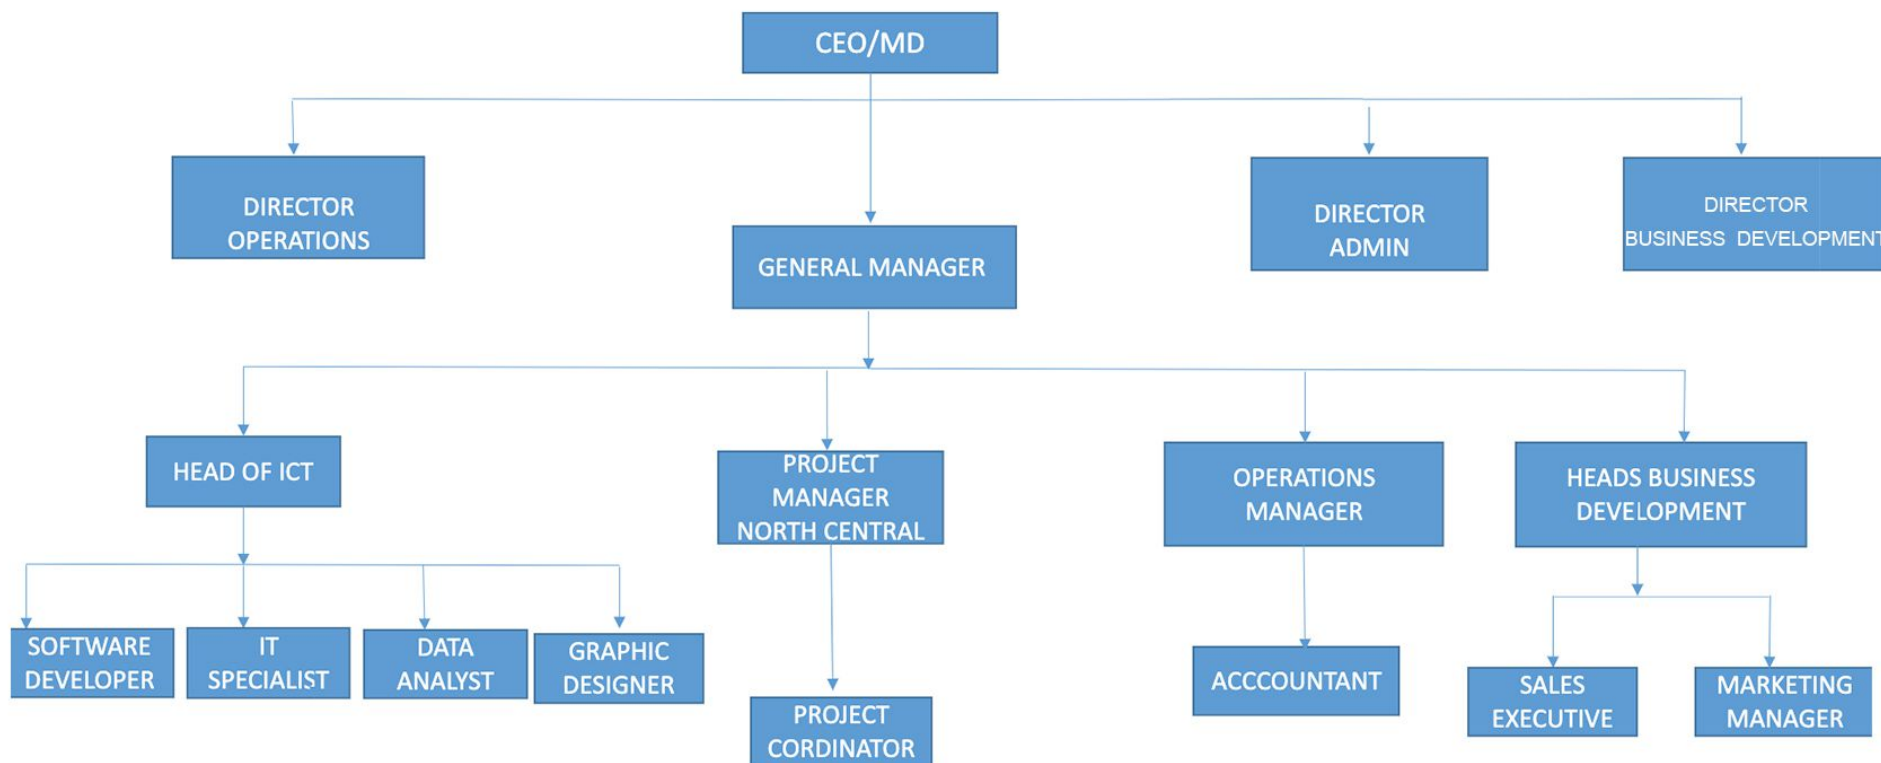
CEO/MD

DIRECTOR OPERATIONS

GENERAL MANAGER

DIRECTOR ADMIN

DIRECTOR BUSINESS DEVELOPMENT

HEAD OF ICT

PROJECT MANAGER NORTH CENTRAL

OPERATIONS MANAGER

HEADS BUSINESS DEVELOPMENT

SOFTWARE DEVELOPER

IT SPECIALIST

DATA ANALYST

GRAPHIC DESIGNER

PROJECT CORDINATOR

ACCCOUNTANT

SALES EXECUTIVE

MARKETING MANAGER